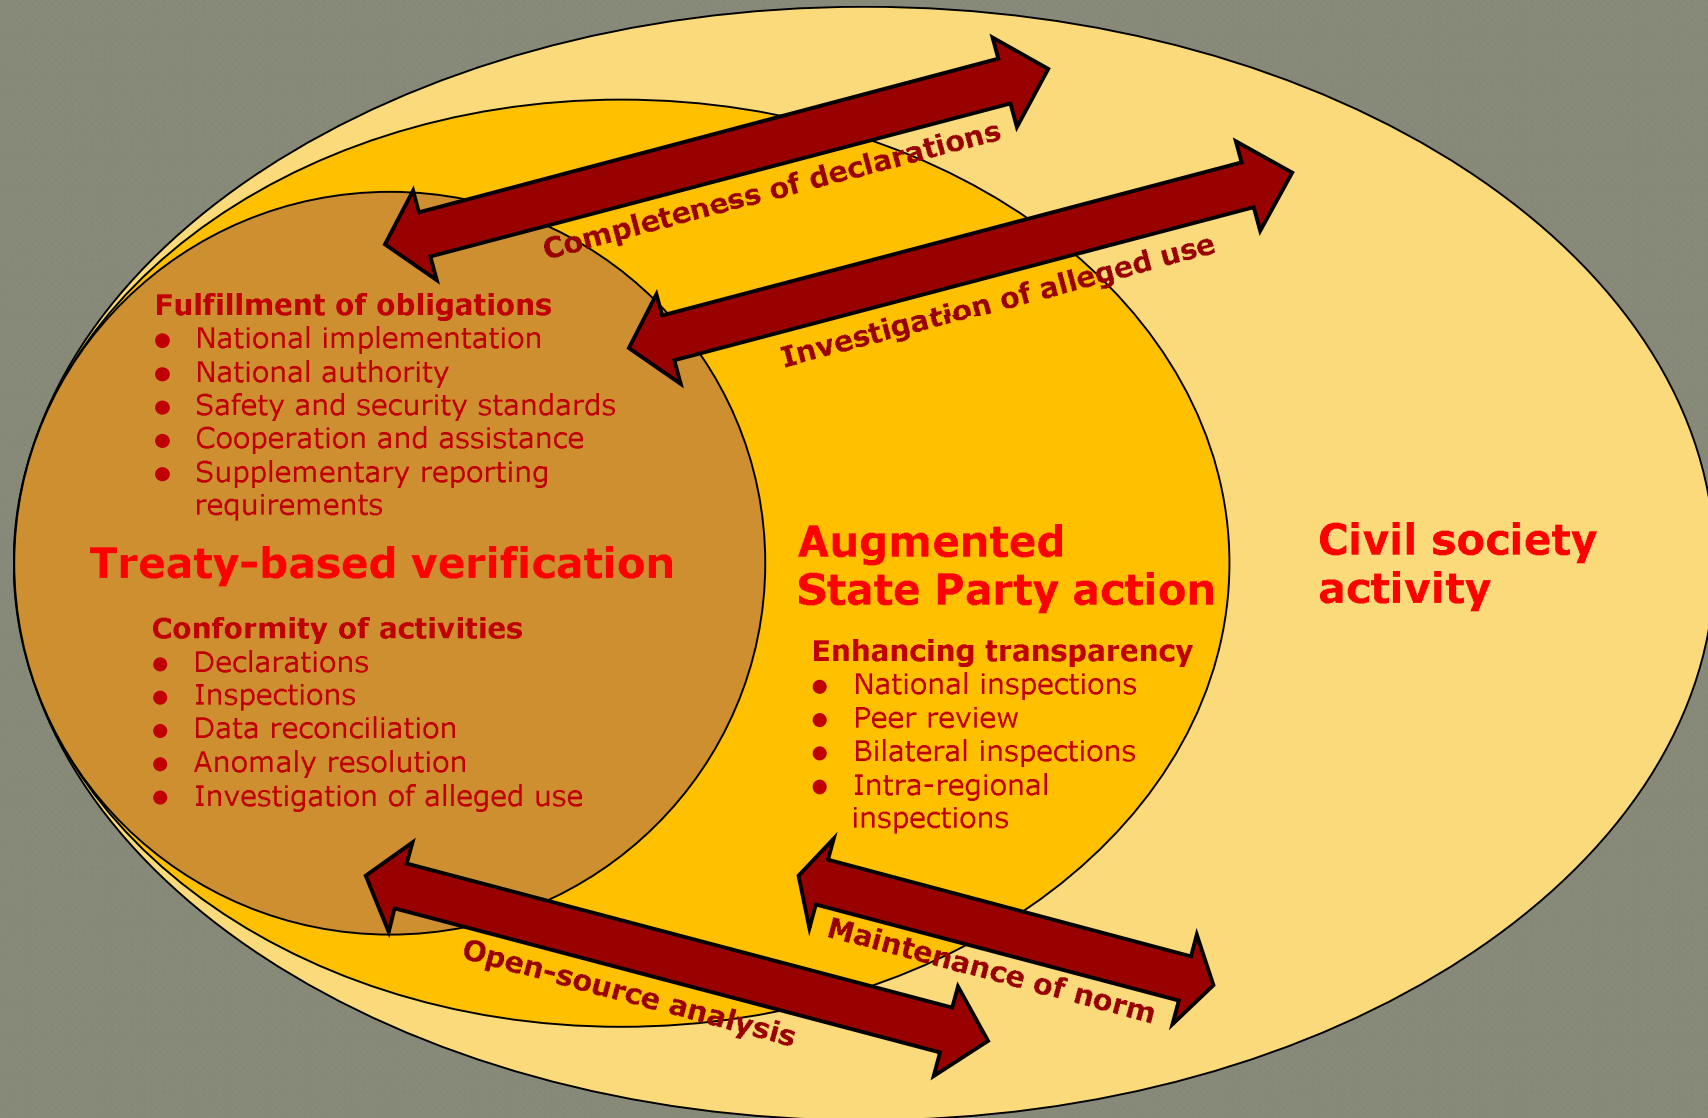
Completeness of declarations

Investigation of alleged use

Fulfillment of obligations
- National implementation
- National authority
- Safety and security standards
- Cooperation and assistance
- Supplementary reporting requirements

Treaty-based verification

Conformity of activities
- Declarations
- Inspections
- Data reconciliation
- Anomaly resolution
- Investigation of alleged use

Augmented State Party action

Enhancing transparency
- National inspections
- Peer review
- Bilateral inspections
- Intra-regional inspections

Civil society activity

Open-source analysis

Maintenance of norm